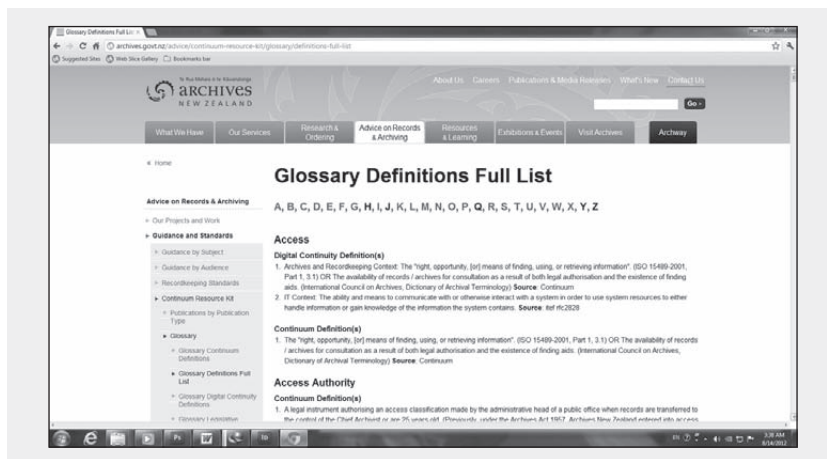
Glossary Definitions Full Li ×

archives.govt.nz/advice/continuum-resource-kit/glossary/definitions-full-list

Suggested Sites Web Slice Gallery Bookmarks bar

Te Rua Mahara o te Kāwanatanga
ARCHIVES
NEW ZEALAND

About Us Careers Publications & Media Releases What's New Contact Us

Go

What We Have Our Services Research & Ordering Advice on Records & Archiving Resources & Learning Exhibitions & Events Visit Archives Archway

« Home

Advice on Records & Archiving

» Our Projects and Work

» Guidance and Standards

» Guidance by Subject

» Guidance by Audience

» Recordkeeping Standards

» Continuum Resource Kit

» Publications by Publication Type

» Glossary

» Glossary Continuum Definitions

» Glossary Definitions Full List

» Glossary Digital Continuity Definitions

» Glossary Legislative

Glossary Definitions Full List

A, B, C, D, E, F, G, H, I, J, K, L, M, N, O, P, Q, R, S, T, U, V, W, X, Y, Z

Access

Digital Continuity Definition(s)

1. Archives and Recordkeeping Context: The "right, opportunity, [or] means of finding, using, or retrieving information". (ISO 15489-2001, Part 1, 3.1) OR The availability of records / archives for consultation as a result of both legal authorisation and the existence of finding aids. (International Council on Archives, Dictionary of Archival Terminology) Source: Continuum

2. IT Context: The ability and means to communicate with or otherwise interact with a system in order to use system resources to either handle information or gain knowledge of the information the system contains. Source: ietf rfc2828

Continuum Definition(s)

1. The "right, opportunity, [or] means of finding, using, or retrieving information". (ISO 15489-2001, Part 1, 3.1) OR The availability of records / archives for consultation as a result of both legal authorisation and the existence of finding aids. (International Council on Archives, Dictionary of Archival Terminology) Source: Continuum

Access Authority

Continuum Definition(s)

1. A legal instrument authorising an access classification made by the administrative head of a public office when records are transferred to the control of the Chief Archivist or are 25 years old. (Previously, under the Archives Act 1957, Archives New Zealand entered into access

3:38 AM
6/14/2012